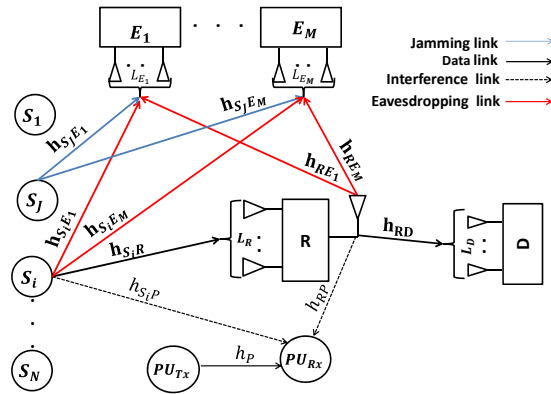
$E_1$ . . . $E_M$

$L_{E_1}$

$L_{E_M}$

Jamming link

Data link

Interference link

Eavesdropping link

$S_1$

$S_J$

$S_i$

.

.

$S_N$

$\mathbf{h}_{S_J E_1}$

$\mathbf{h}_{S_J E_M}$

$\mathbf{h}_{RE_M}$

$\mathbf{h}_{RE_1}$

$\mathbf{h}_{S_i E_1}$

$\mathbf{h}_{S_i E_M}$

$\mathbf{h}_{S_i R}$

$L_R$

R

$\mathbf{h}_{RD}$

$L_D$

D

$h_{S_i P}$

$h_{RP}$

$PU_{Tx}$

$h_P$

$PU_{Rx}$